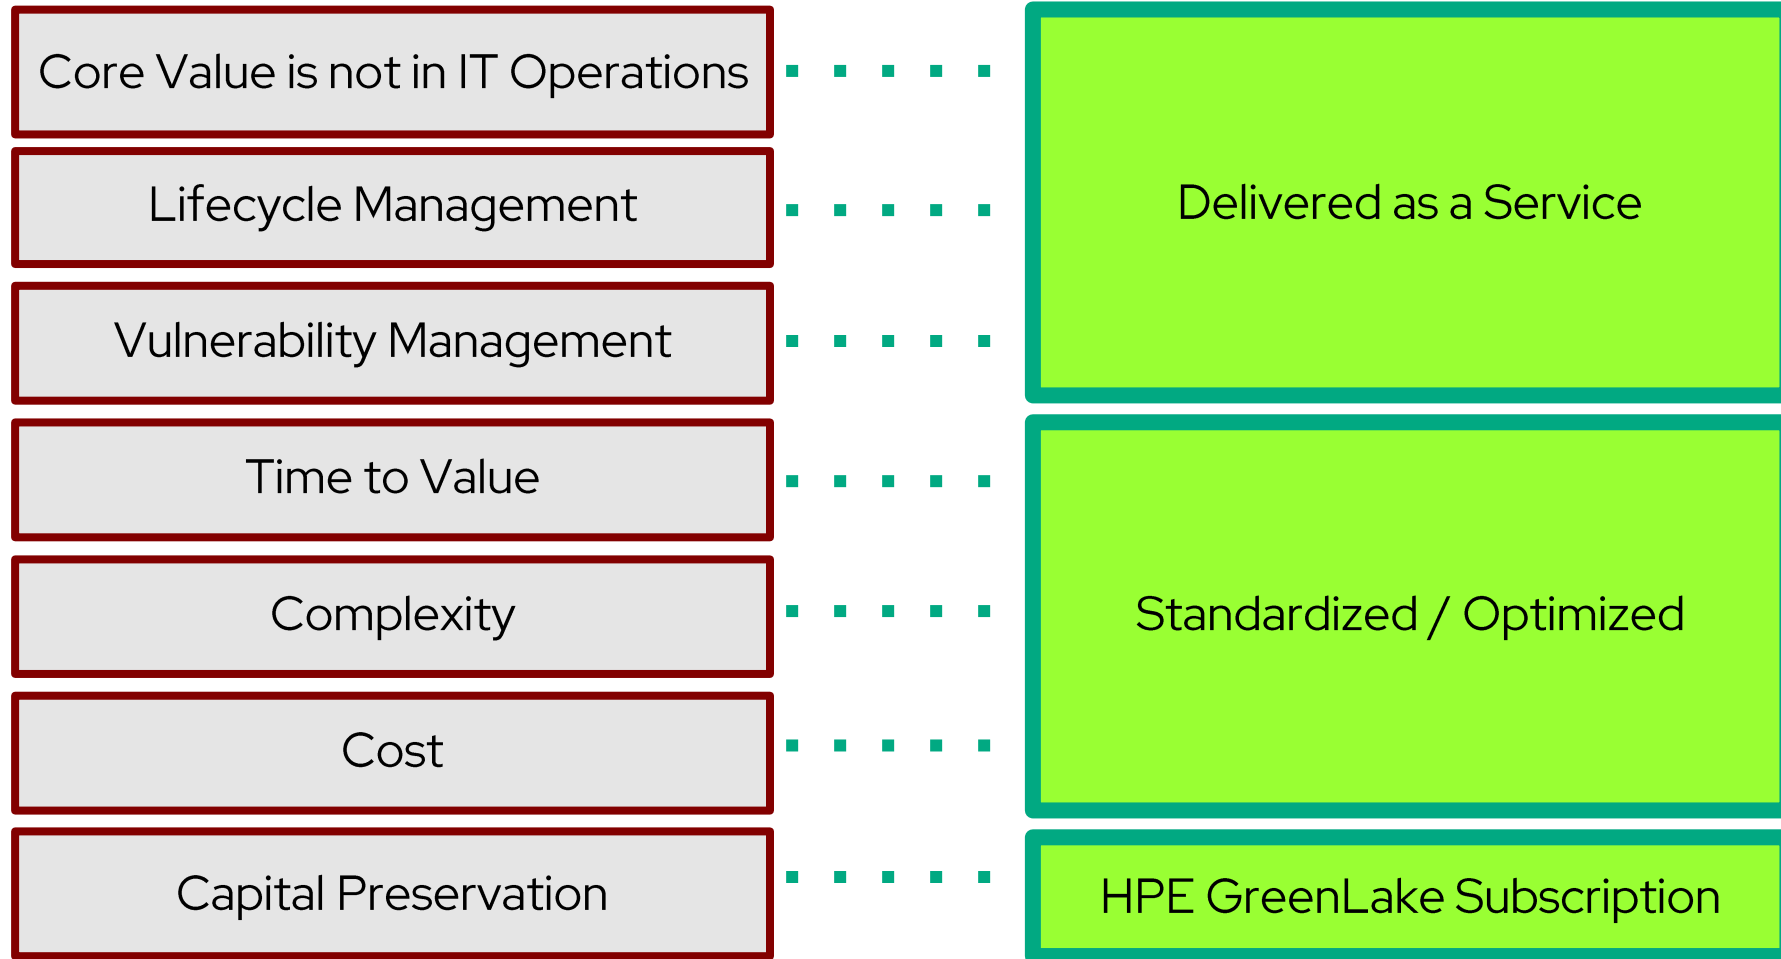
Core Value is not in IT Operations

Lifecycle Management

Vulnerability Management

Time to Value

Complexity

Cost

Capital Preservation

Delivered as a Service

Standardized / Optimized

HPE GreenLake Subscription